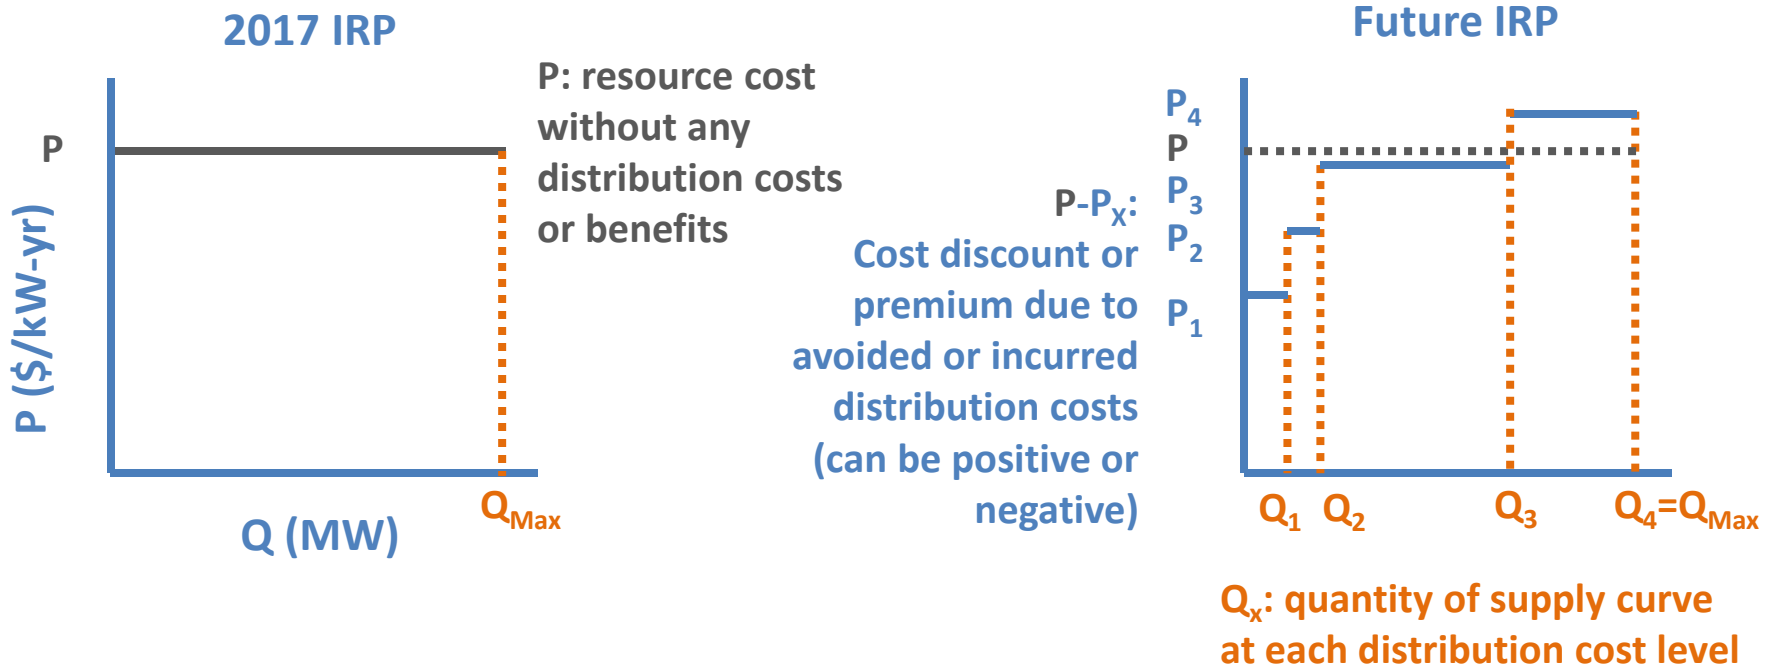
2017 IRP

P

P ($/kW-yr)

$Q_{Max}$

Q (MW)

P: resource cost without any distribution costs or benefits

Future IRP

$P_4$
P
$P_3$
$P_2$
$P_1$

$P-P_X$:
Cost discount or premium due to avoided or incurred distribution costs (can be positive or negative)

$Q_1$ $Q_2$ $Q_3$ $Q_4=Q_{Max}$

$Q_x$: quantity of supply curve at each distribution cost level